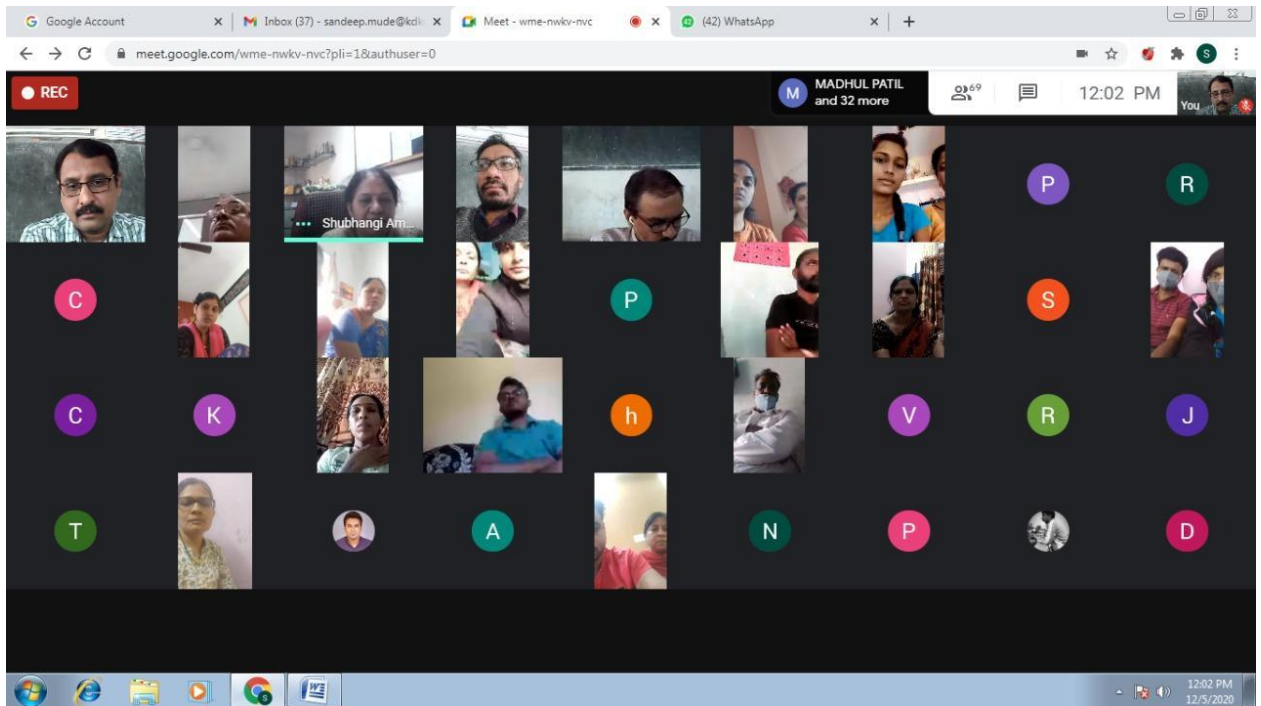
Google Account
Inbox (37) - sandeep.mude@kdk
Meet - wme-nwkv-nvc
(42) WhatsApp
meet.google.com/wme-nwkv-nvc?pli=1&authuser=0
S
REC
M
MADHUL PATIL
and 32 more
69
12:02 PM
You
Shubhangi Am...
P
R
C
P
S
C
K
h
V
R
J
T
A
N
P
D
12:02 PM
12/5/2020